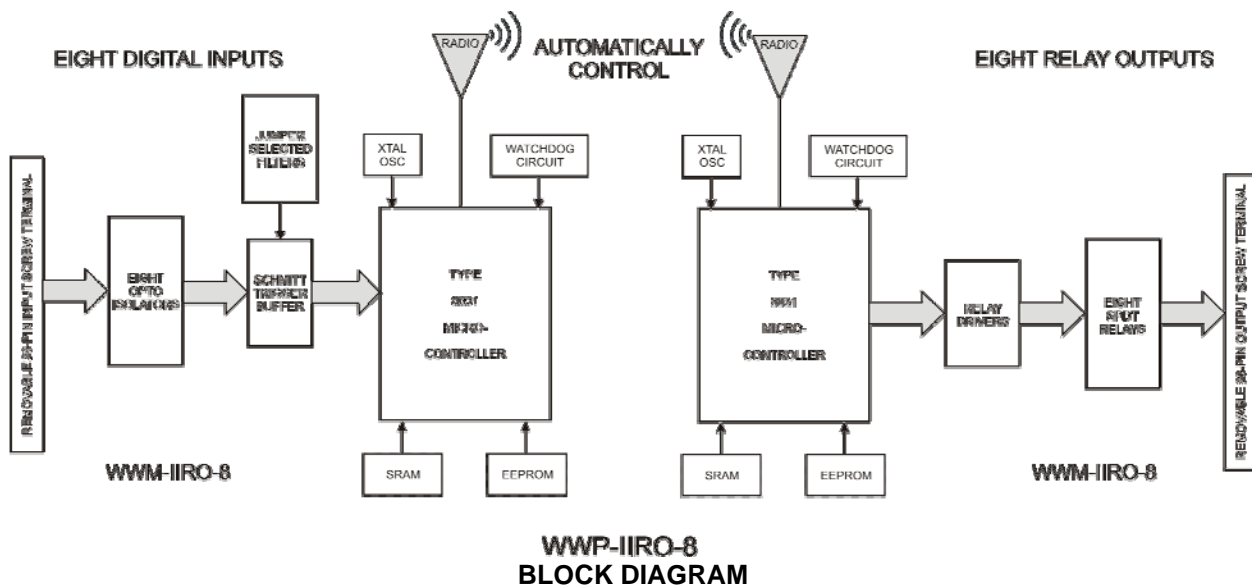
EIGHT DIGITAL INPUTS

RADIO

AUTOMATICALLY CONTROL

RADIO

EIGHT RELAY OUTPUTS

REMOVABLE 28-PIN INPUT SCREW TERMINAL

JUMPER SELECTED FILTERS

XTAL OSC

WATCHDOG CIRCUIT

XTAL OSC

WATCHDOG CIRCUIT

REMOVABLE 28-PIN OUTPUT SCREW TERMINAL

EIGHT OPTO ISOLATORS

SCHMITT TRIGGER BUFFER

TYPE 8051 MICRO-CONTROLLER

TYPE 8051 MICRO-CONTROLLER

RELAY DRIVERS

EIGHT SPDT RELAYS

WWM-IIRO-8

SRAM

EEPROM

SRAM

EEPROM

WWM-IIRO-8

WWP-IIRO-8
BLOCK DIAGRAM